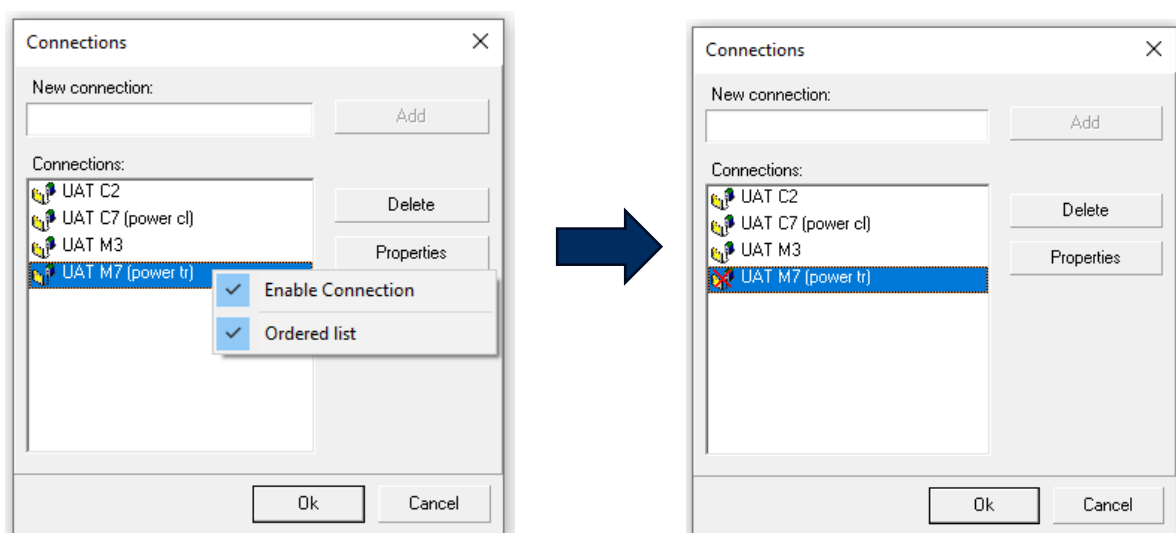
Connections

New connection:

Add

Connections:

UAT C2
UAT C7 (power cl)
UAT M3
UAT M7 (power tr)

Delete

Properties

Enable Connection

Ordered list

Ok

Cancel

Connections

New connection:

Add

Connections:

UAT C2
UAT C7 (power cl)
UAT M3
UAT M7 (power tr)

Delete

Properties

Ok

Cancel